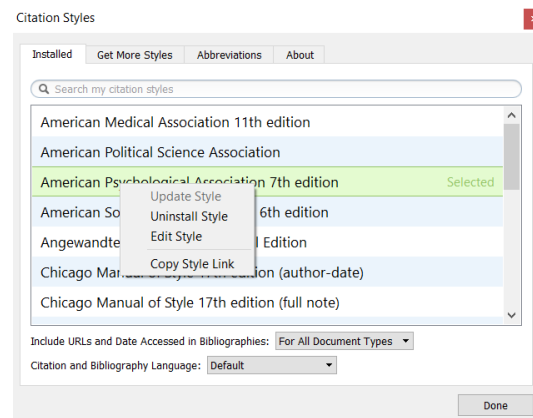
Citation Styles

Installed
Get More Styles
Abbreviations
About

Search my citation styles

American Medical Association 11th edition
American Political Science Association
American Psychological Association 7th edition
Selected
American So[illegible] 6th edition
Angewandte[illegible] Edition
Chicago Manual of Style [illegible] edition (author-date)
Chicago Manual of Style 17th edition (full note)

Update Style
Uninstall Style
Edit Style
Copy Style Link

Include URLs and Date Accessed in Bibliographies: For All Document Types
Citation and Bibliography Language: Default

Done